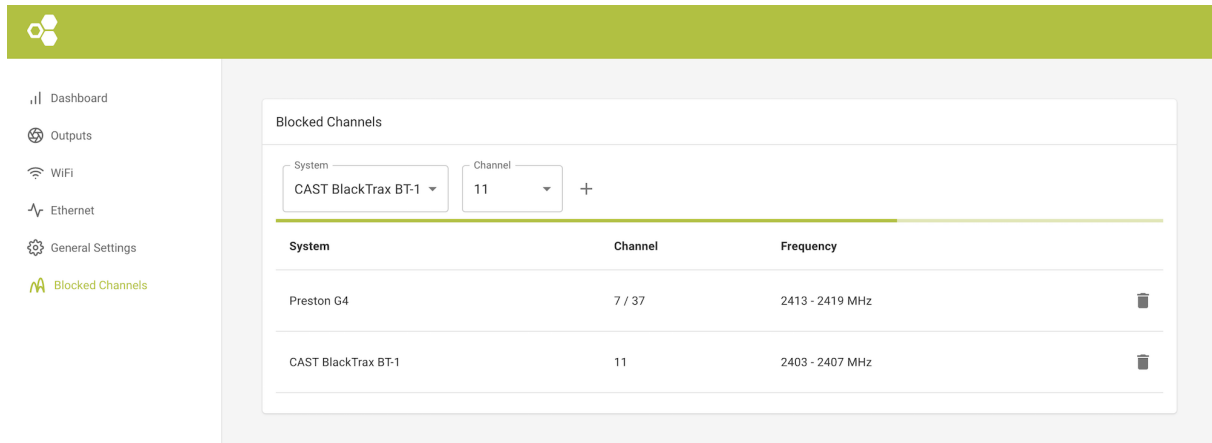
Dashboard
Outputs
WiFi
Ethernet
General Settings
Blocked Channels

Blocked Channels

System
CAST BlackTrax BT-1

Channel
11

+

| System | Channel | Frequency |
|---|---|---|
| Preston G4 | 7 / 37 | 2413 - 2419 MHz |
| CAST BlackTrax BT-1 | 11 | 2403 - 2407 MHz |